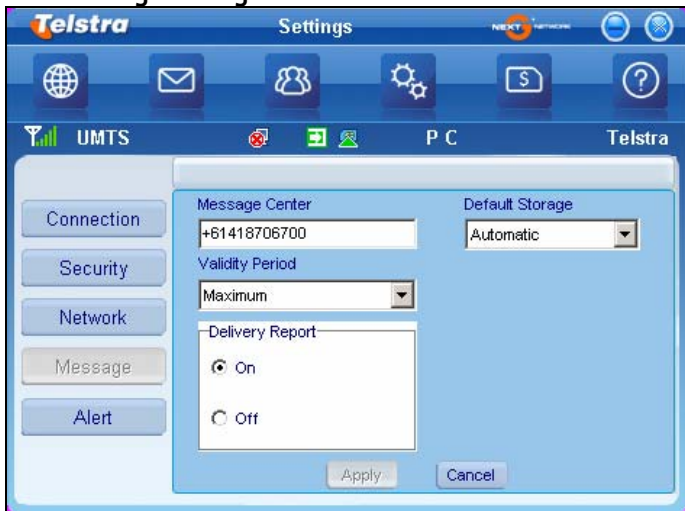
Telstra

Settings

NEXT NETWORK

UMTS

P C

Telstra

Connection

Security

Network

Message

Alert

Message Center

+61418706700

Validity Period

Maximum

Delivery Report

On

Off

Default Storage

Automatic

Apply

Cancel